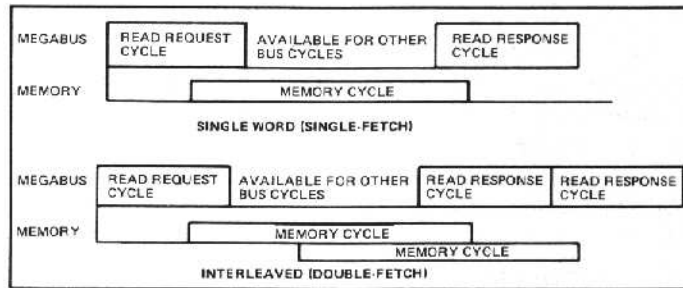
MEGABUS READ REQUEST CYCLE AVAILABLE FOR OTHER BUS CYCLES READ RESPONSE CYCLE

MEMORY MEMORY CYCLE

SINGLE WORD (SINGLE-FETCH)

MEGABUS READ REQUEST CYCLE AVAILABLE FOR OTHER BUS CYCLES READ RESPONSE CYCLE READ RESPONSE CYCLE

MEMORY MEMORY CYCLE MEMORY CYCLE

INTERLEAVED (DOUBLE-FETCH)